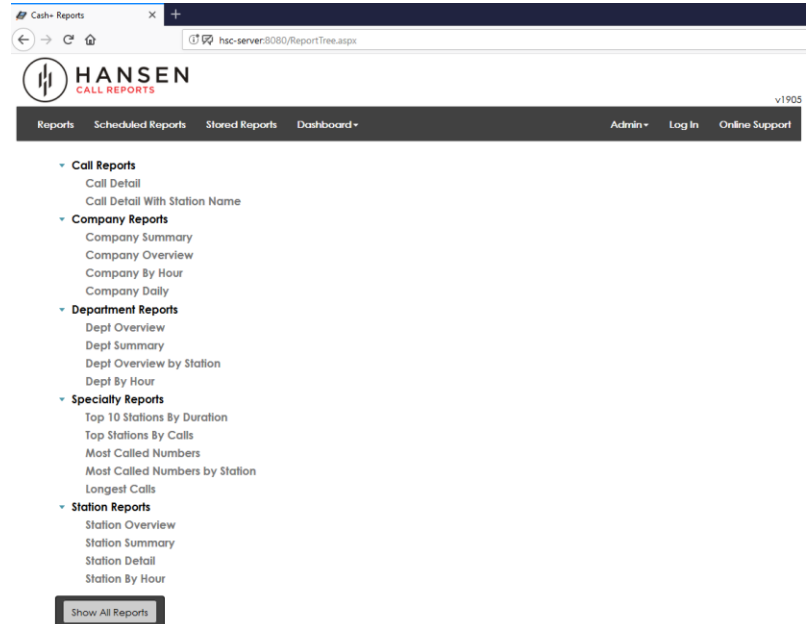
Cash+ Reports
×
+
hsc-server:8080/ReportTree.aspx

HANSEN
CALL REPORTS
v1905

Reports Scheduled Reports Stored Reports Dashboard▾ Admin▾ Log In Online Support

▾ Call Reports
Call Detail
Call Detail With Station Name
▾ Company Reports
Company Summary
Company Overview
Company By Hour
Company Daily
▾ Department Reports
Dept Overview
Dept Summary
Dept Overview by Station
Dept By Hour
▾ Specialty Reports
Top 10 Stations By Duration
Top Stations By Calls
Most Called Numbers
Most Called Numbers by Station
Longest Calls
▾ Station Reports
Station Overview
Station Summary
Station Detail
Station By Hour

Show All Reports